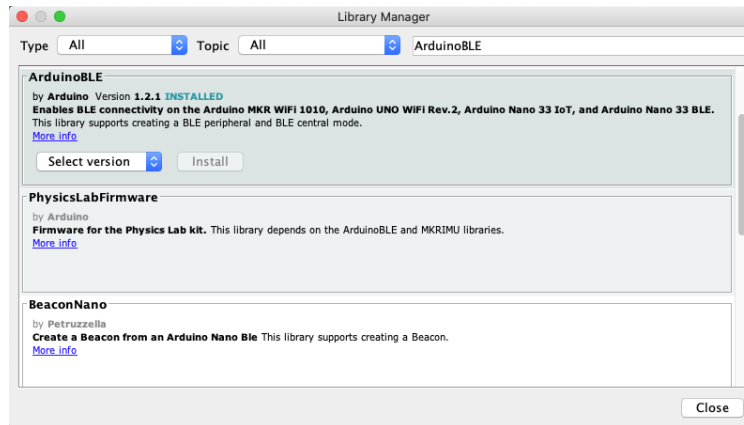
Library Manager

Type All Topic All ArduinoBLE

ArduinoBLE

by Arduino Version 1.2.1 INSTALLED
Enables BLE connectivity on the Arduino MKR WiFi 1010, Arduino UNO WiFi Rev.2, Arduino Nano 33 IoT, and Arduino Nano 33 BLE. This library supports creating a BLE peripheral and BLE central mode.
More info

Select version Install

PhysicsLabFirmware

by Arduino
Firmware for the Physics Lab kit. This library depends on the ArduinoBLE and MKRIMU libraries.
More info

BeaconNano

by Petruzzella
Create a Beacon from an Arduino Nano Ble This library supports creating a Beacon.
More info

Close